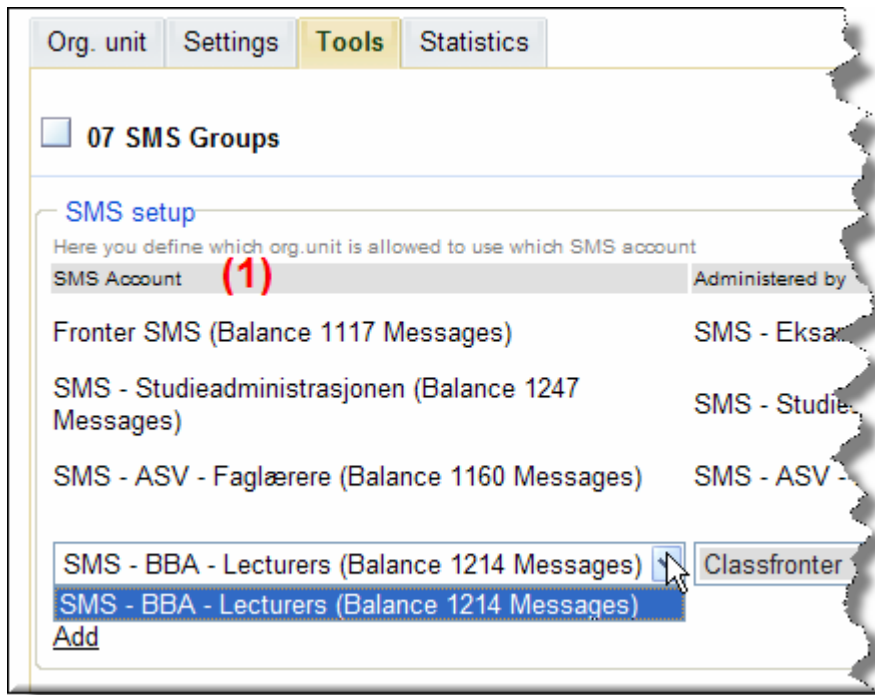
Org. unit | Settings | Tools | Statistics

07 SMS Groups

SMS setup

Here you define which org.unit is allowed to use which SMS account

| SMS Account (1) | Administered by |
|---|---|
| Fronter SMS (Balance 1117 Messages) | SMS - Eksa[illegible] |
| SMS - Studieadministrasjonen (Balance 1247 Messages) | SMS - Studie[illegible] |
| SMS - ASV - Faglærere (Balance 1160 Messages) | SMS - ASV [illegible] |

SMS - BBA - Lecturers (Balance 1214 Messages) | Classfronter

SMS - BBA - Lecturers (Balance 1214 Messages)

Add